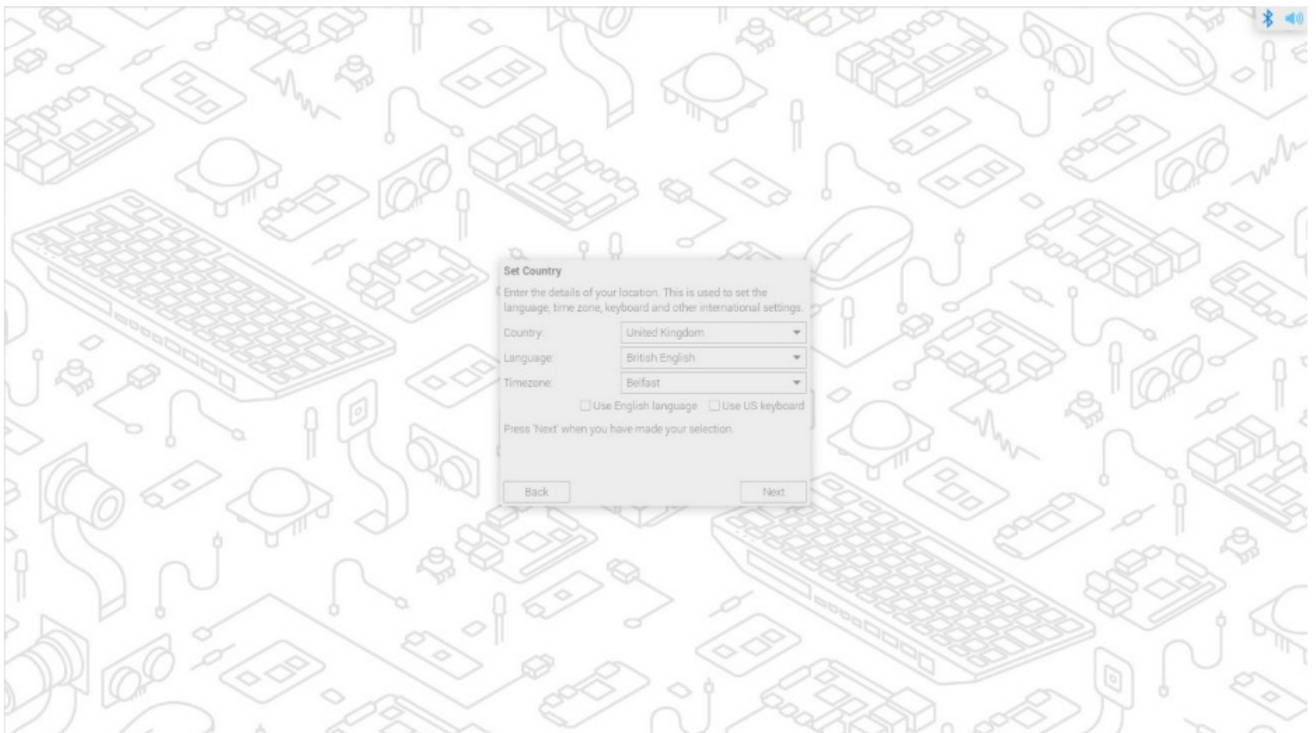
Set Country

Enter the details of your location. This is used to set the language, time zone, keyboard and other international settings.

Country: United Kingdom

Language: British English

Timezone: Belfast

Use English language Use US keyboard

Press 'Next' when you have made your selection.

Back

Next